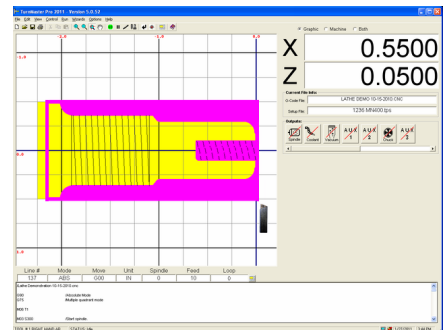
Turnmaster Pro 2011 - Version 5.0.52

File Edit View Control Tool Wizards Options Help

Graphic Machine Both

X 0.5500

Z 0.0500

Current File Info

G-Code File: LATHE DEMO 10-15-2010.CNC

Setup File: 1236 MR4600.tps

Outputs

Spindle Coolant Vacuum AUX 1 AUX 2 Chuck AUX 4

| Line # | Mode | Move | Unit | Spindle | Feed | Loop |
|---|---|---|---|---|---|---|
| 137 | ABS | G00 | IN | 0 | 10 | 0 |

Lathe Demonstration 10-15-2010.cnc

G90 (Absolute Mode
G75 (Multiple quadrant mode

M06 T1

M03 S300 (Start spindle

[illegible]